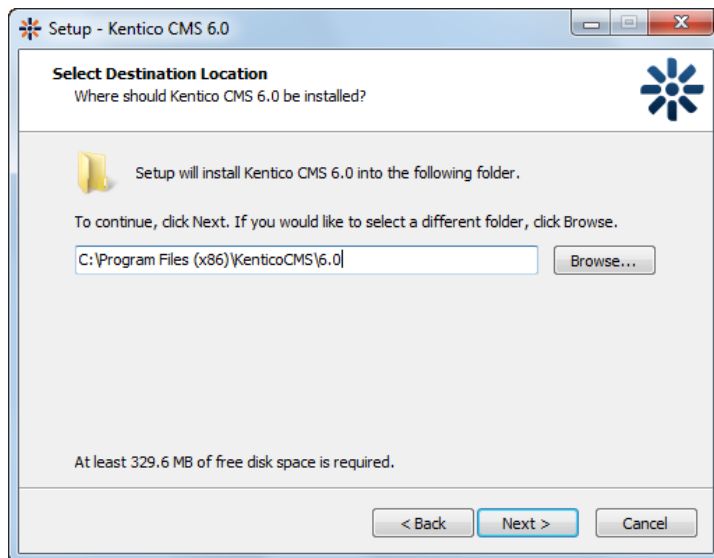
Setup - Kentico CMS 6.0

Select Destination Location
Where should Kentico CMS 6.0 be installed?

Setup will install Kentico CMS 6.0 into the following folder.

To continue, click Next. If you would like to select a different folder, click Browse.

C:\Program Files (x86)\KenticoCMS\6.0

Browse...

At least 329.6 MB of free disk space is required.

< Back

Next >

Cancel